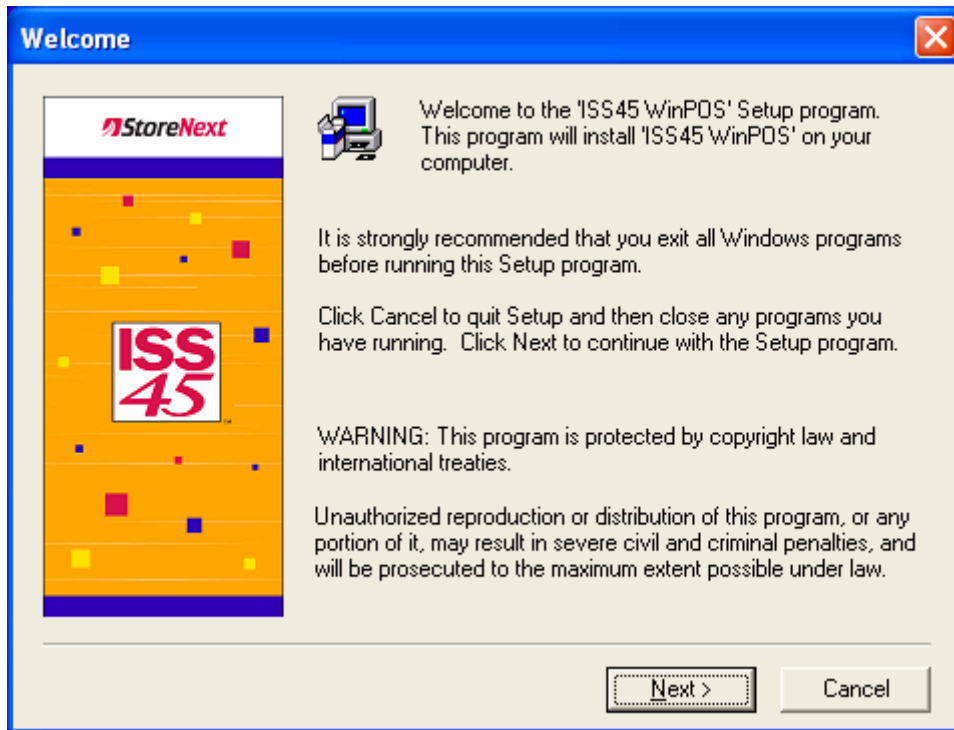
Welcome

StoreNext

ISS 45

Welcome to the 'ISS45 WinPOS' Setup program. This program will install 'ISS45 WinPOS' on your computer.

It is strongly recommended that you exit all Windows programs before running this Setup program.

Click Cancel to quit Setup and then close any programs you have running. Click Next to continue with the Setup program.

WARNING: This program is protected by copyright law and international treaties.

Unauthorized reproduction or distribution of this program, or any portion of it, may result in severe civil and criminal penalties, and will be prosecuted to the maximum extent possible under law.

Next >

Cancel